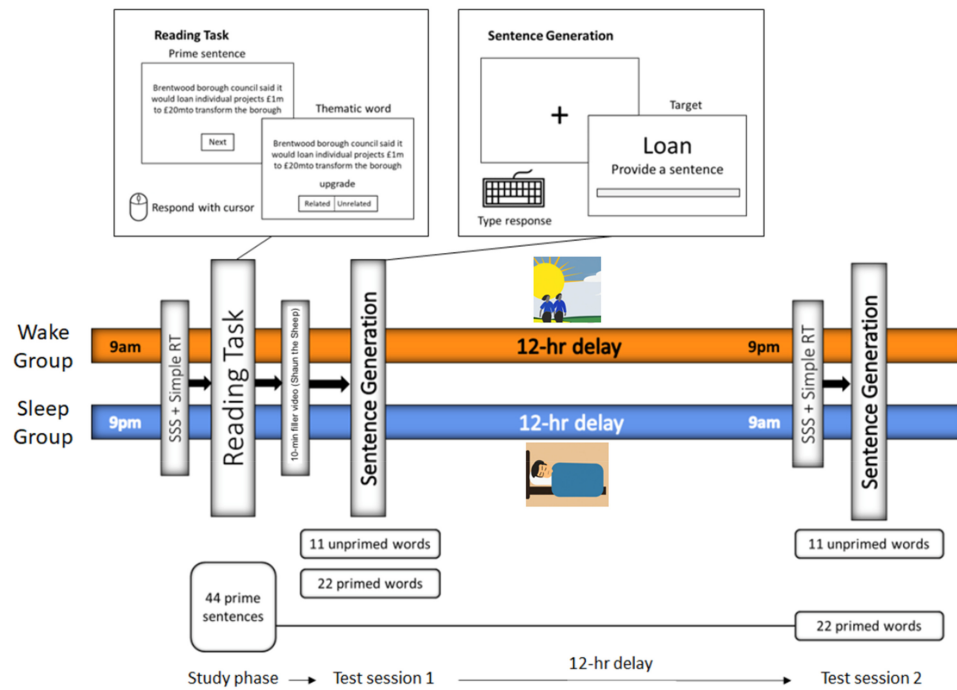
Reading Task

Prime sentence

Brentwood borough council said it would loan individual projects £1m to £20mto transform the borough

Next

Thematic word

Brentwood borough council said it would loan individual projects £1m to £20mto transform the borough

upgrade

Related | Unrelated

Respond with cursor

Sentence Generation

+

Target

Loan

Provide a sentence

Type response

Wake Group

9am

SSS + Simple RT

Reading Task

10-min filler video (Shaun the Sheep)

Sentence Generation

12-hr delay

9pm

SSS + Simple RT

Sentence Generation

Sleep Group

9pm

12-hr delay

9am

11 unprimed words

22 primed words

11 unprimed words

44 prime sentences

22 primed words

Study phase → Test session 1 → 12-hr delay → Test session 2